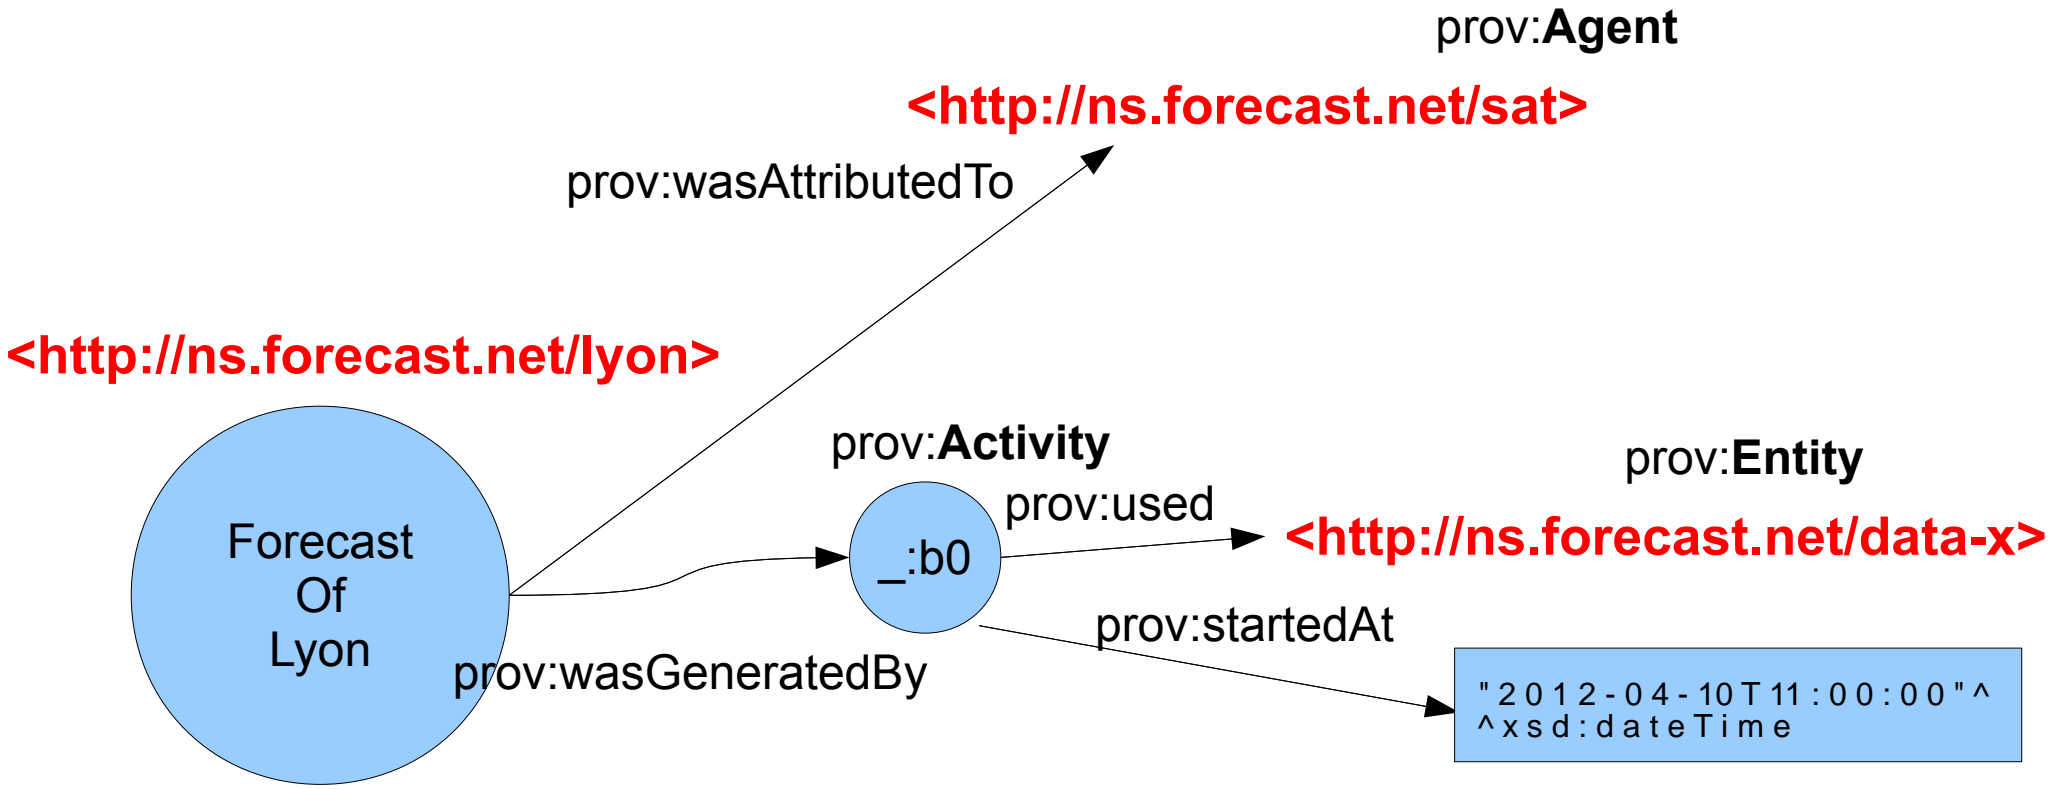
prov:Agent

<http://ns.forecast.net/sat>

prov:wasAttributedTo

<http://ns.forecast.net/lyon>

prov:Activity

prov:Entity

prov:used

<http://ns.forecast.net/data-x>

Forecast Of Lyon

_:b0

prov:startedAt

prov:wasGeneratedBy

"2012-04-10T11:00:00"^^xsd:dateTime